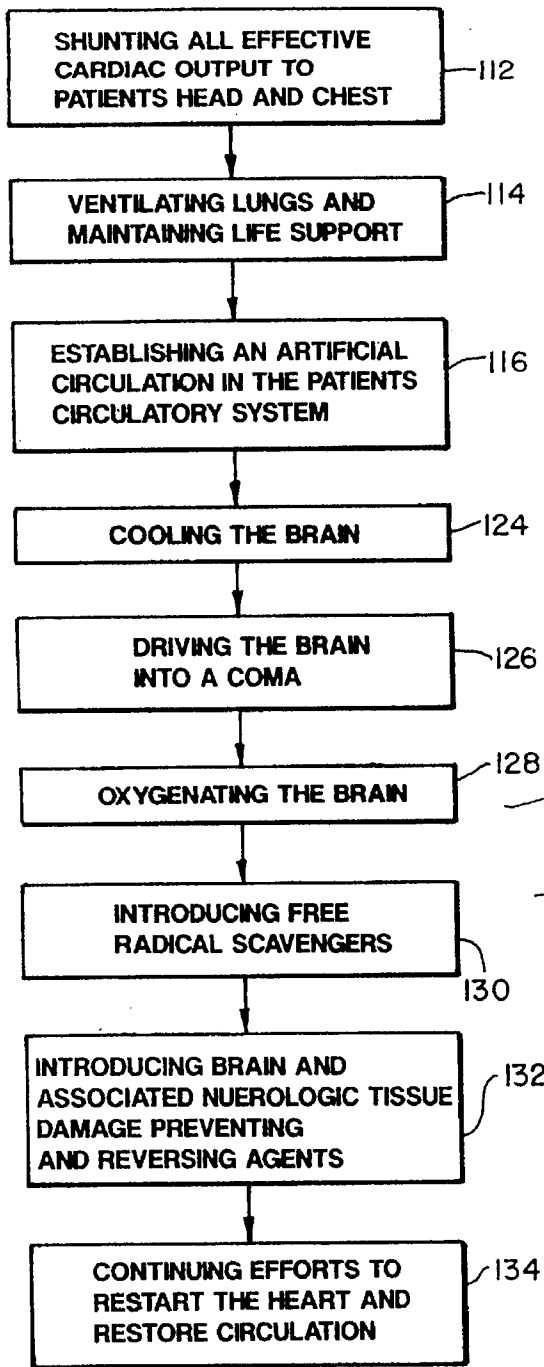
SHUNTING ALL EFFECTIVE CARDIAC OUTPUT TO PATIENTS HEAD AND CHEST

112

VENTILATING LUNGS AND MAINTAINING LIFE SUPPORT

114

ESTABLISHING AN ARTIFICIAL CIRCULATION IN THE PATIENTS CIRCULATORY SYSTEM

116

COOLING THE BRAIN

124

DRIVING THE BRAIN INTO A COMA

126

OXYGENATING THE BRAIN

128

INTRODUCING FREE RADICAL SCAVENGERS

130

INTRODUCING BRAIN AND ASSOCIATED NEUROLOGIC TISSUE DAMAGE PREVENTING AND REVERSING AGENTS

132

CONTINUING EFFORTS TO RESTART THE HEART AND RESTORE CIRCULATION

134